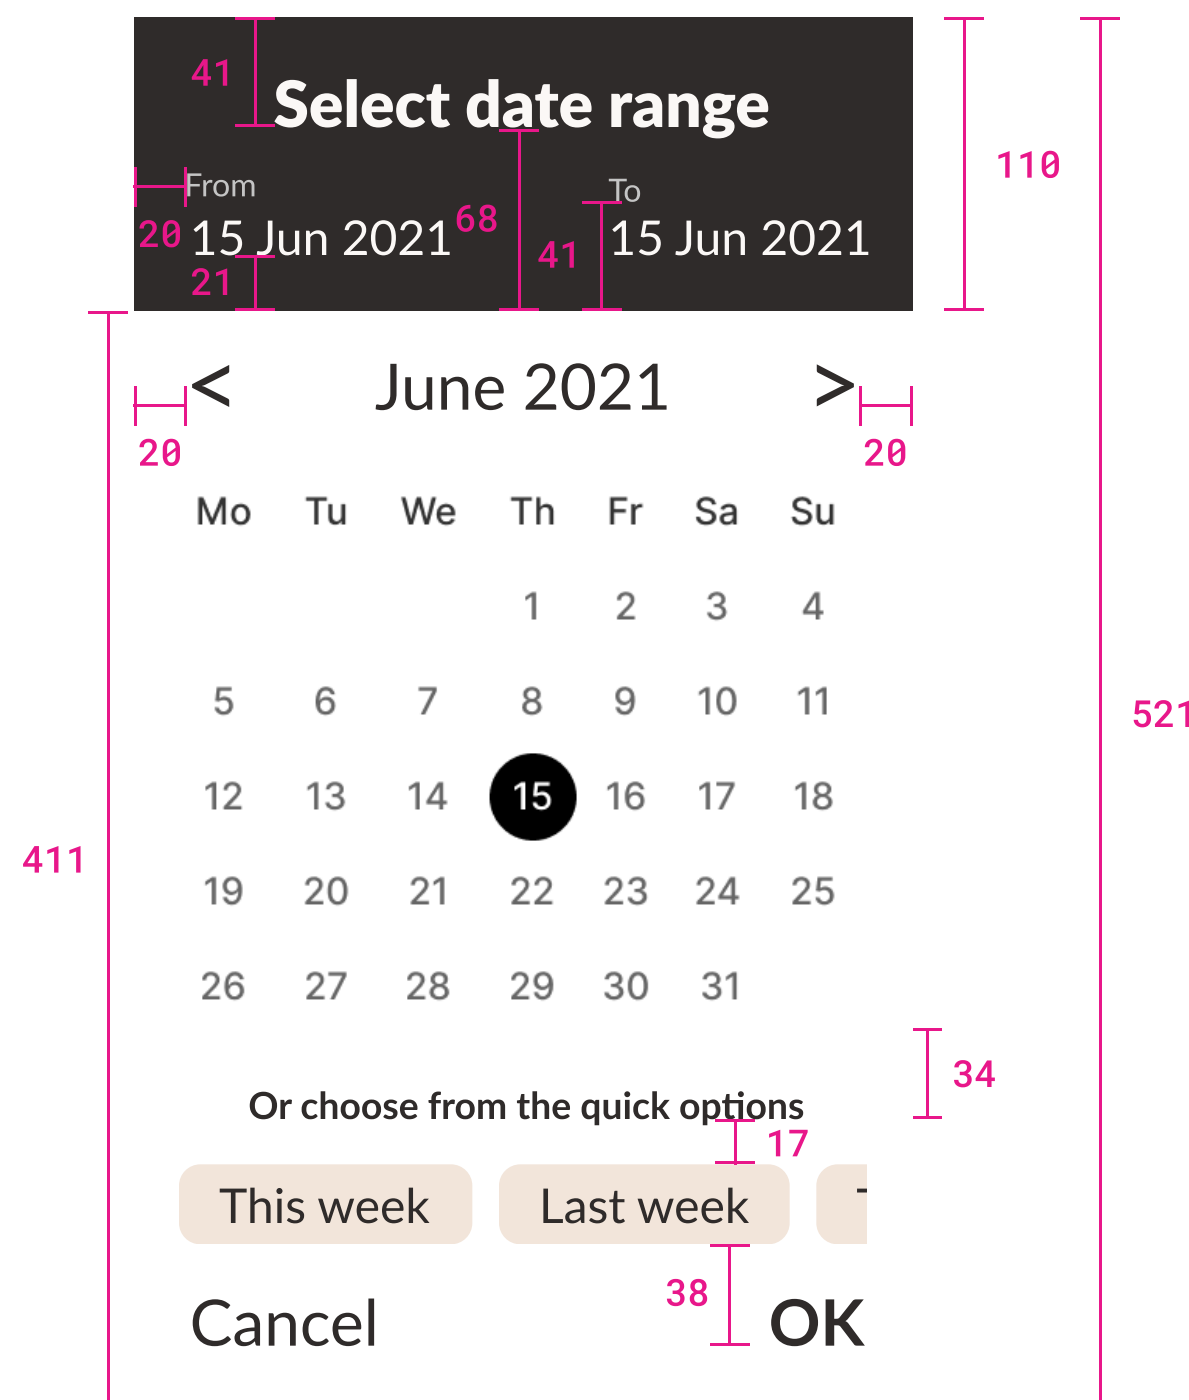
41
Select date range
110
521
From
20 15 Jun 2021 68
21
41
To
15 Jun 2021

< June 2021 >
20
20

| Mo | Tu | We | Th | Fr | Sa | Su |
|---|---|---|---|---|---|---|
| | | | 1 | 2 | 3 | 4 |
| 5 | 6 | 7 | 8 | 9 | 10 | 11 |
| 12 | 13 | 14 | 15 | 16 | 17 | 18 |
| 19 | 20 | 21 | 22 | 23 | 24 | 25 |
| 26 | 27 | 28 | 29 | 30 | 31 | |

411
34
Or choose from the quick options
17
This week
Last week
38
Cancel
OK